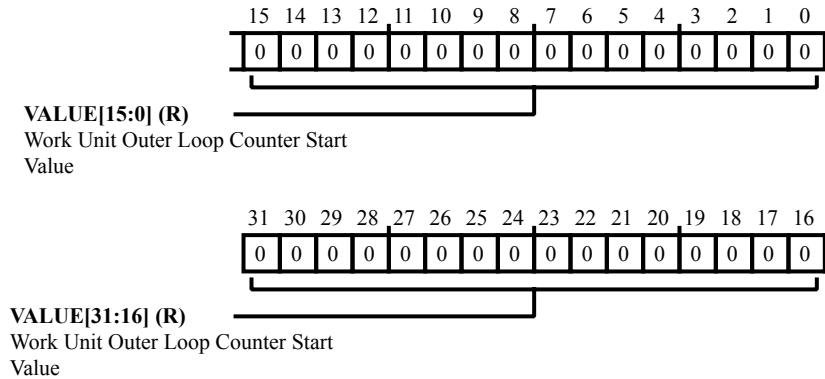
| 15 | 14 | 13 | 12 | 11 | 10 | 9 | 8 | 7 | 6 | 5 | 4 | 3 | 2 | 1 | 0 |
|---|---|---|---|---|---|---|---|---|---|---|---|---|---|---|---|
| 0 | 0 | 0 | 0 | 0 | 0 | 0 | 0 | 0 | 0 | 0 | 0 | 0 | 0 | 0 | 0 |

**VALUE[15:0] (R)**
Work Unit Outer Loop Counter Start Value

| 31 | 30 | 29 | 28 | 27 | 26 | 25 | 24 | 23 | 22 | 21 | 20 | 19 | 18 | 17 | 16 |
|---|---|---|---|---|---|---|---|---|---|---|---|---|---|---|---|
| 0 | 0 | 0 | 0 | 0 | 0 | 0 | 0 | 0 | 0 | 0 | 0 | 0 | 0 | 0 | 0 |

**VALUE[31:16] (R)**
Work Unit Outer Loop Counter Start Value